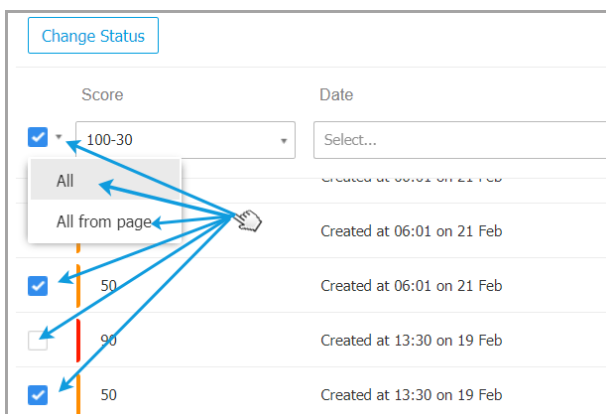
Change Status

Score

Date

100-30

Select...

All

All from page

Created at 06:01 on 21 Feb

Created at 06:01 on 21 Feb

50

Created at 06:01 on 21 Feb

90

Created at 13:30 on 19 Feb

50

Created at 13:30 on 19 Feb